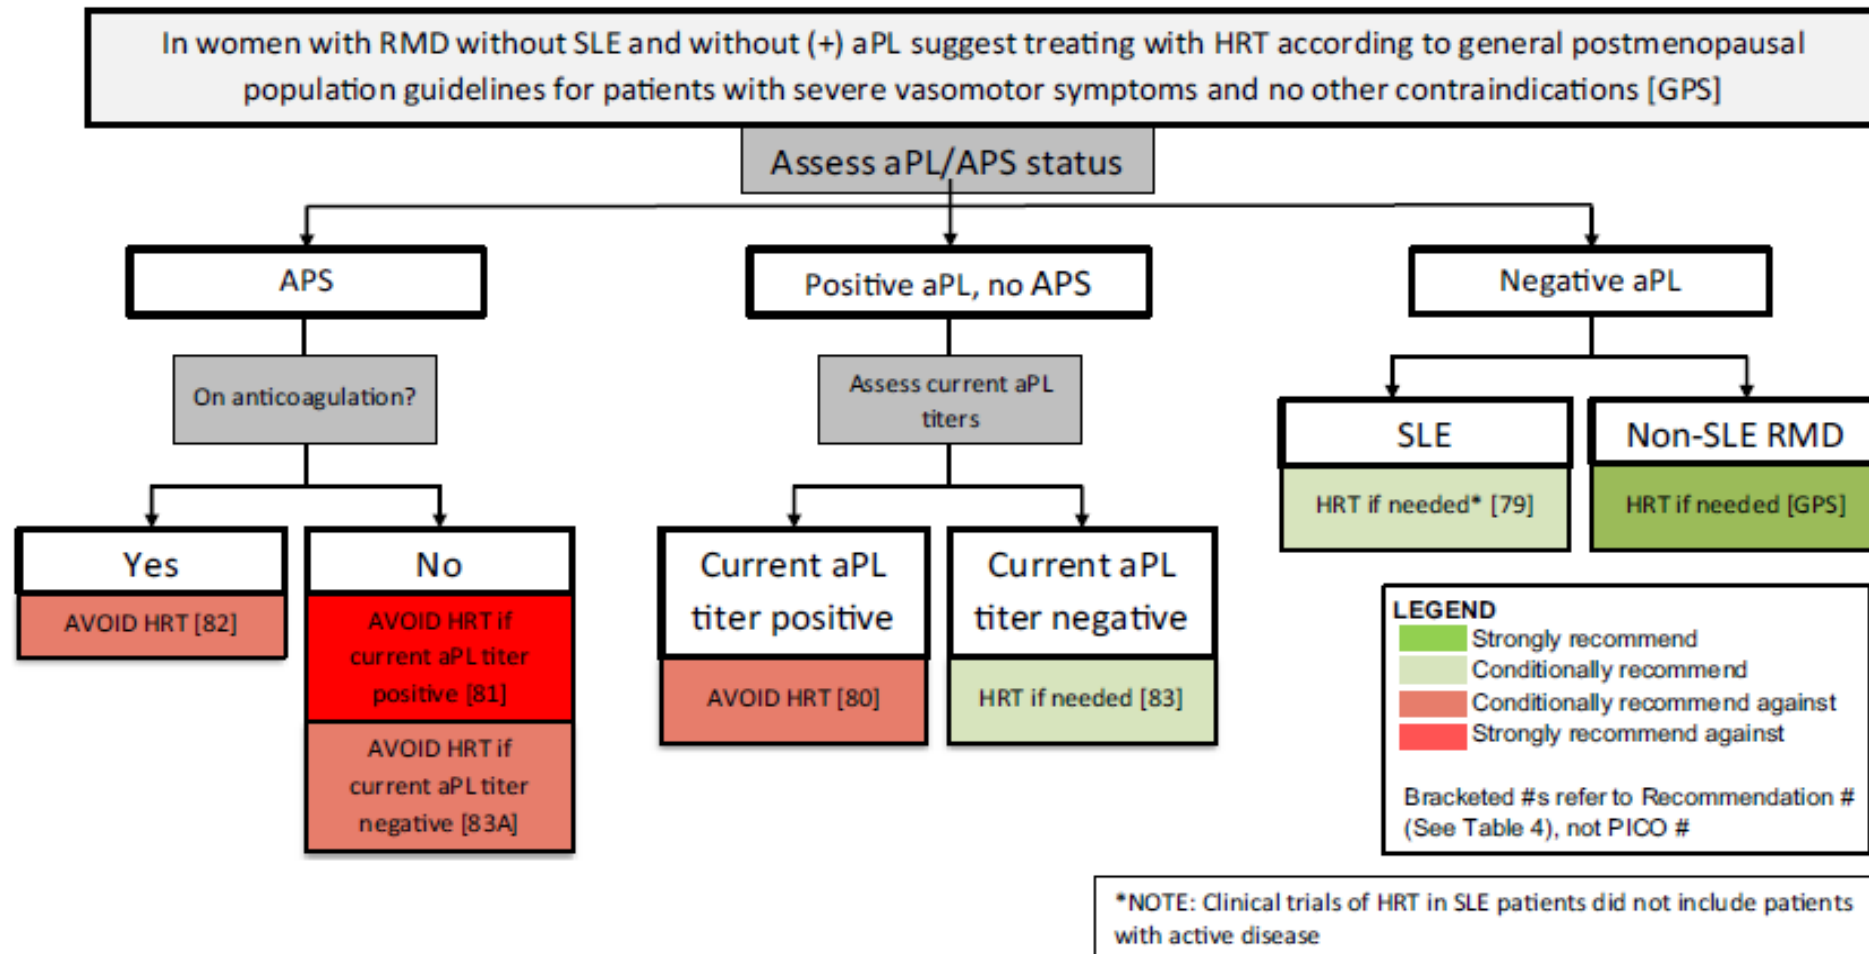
In women with RMD without SLE and without (+) aPL suggest treating with HRT according to general postmenopausal population guidelines for patients with severe vasomotor symptoms and no other contraindications [GPS]

Assess aPL/APS status

APS

On anticoagulation?

Yes

AVOID HRT [82]

No

AVOID HRT if current aPL titer positive [81]

AVOID HRT if current aPL titer negative [83A]

Positive aPL, no APS

Assess current aPL titers

Current aPL titer positive

AVOID HRT [80]

Current aPL titer negative

HRT if needed [83]

Negative aPL

SLE

HRT if needed* [79]

Non-SLE RMD

HRT if needed [GPS]

LEGEND
Strongly recommend
Conditionally recommend
Conditionally recommend against
Strongly recommend against

Bracketed #s refer to Recommendation # (See Table 4), not PICO #

*NOTE: Clinical trials of HRT in SLE patients did not include patients with active disease